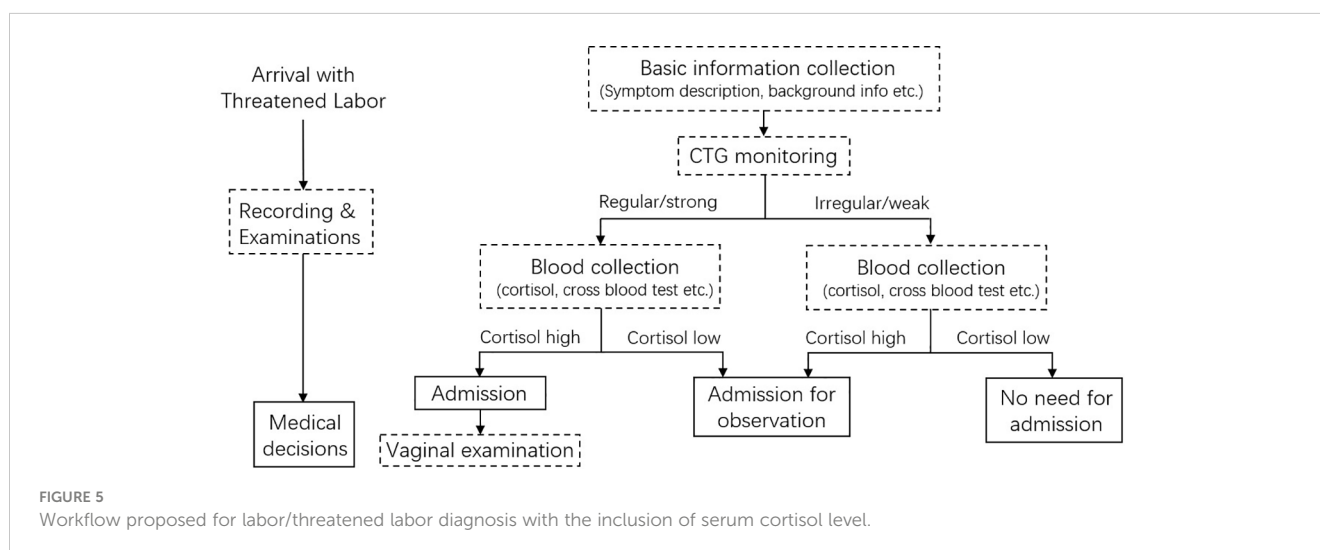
Arrival with Threatened Labor

Recording & Examinations

Medical decisions

Basic information collection
(Symptom description, background info etc.)

CTG monitoring

Regular/strong

Irregular/weak

Blood collection
(cortisol, cross blood test etc.)

Blood collection
(cortisol, cross blood test etc.)

Cortisol high

Cortisol low

Cortisol high

Cortisol low

Admission

Vaginal examination

Admission for observation

No need for admission

FIGURE 5
Workflow proposed for labor/threatened labor diagnosis with the inclusion of serum cortisol level.